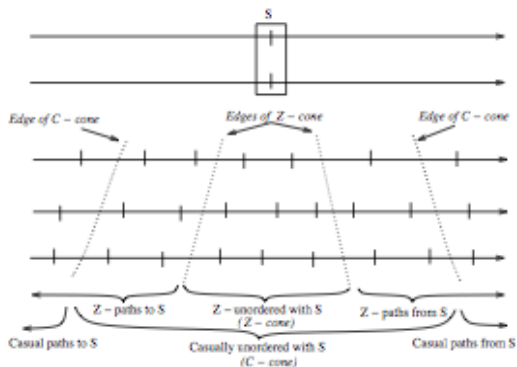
S

Edge of C – cone

Edges of Z – cone

Edge of C – cone

Z – paths to S

Z – unordered with S (Z – cone)

Z – paths from S

Casual paths to S

Casually unordered with S (C – cone)

Casual paths from S